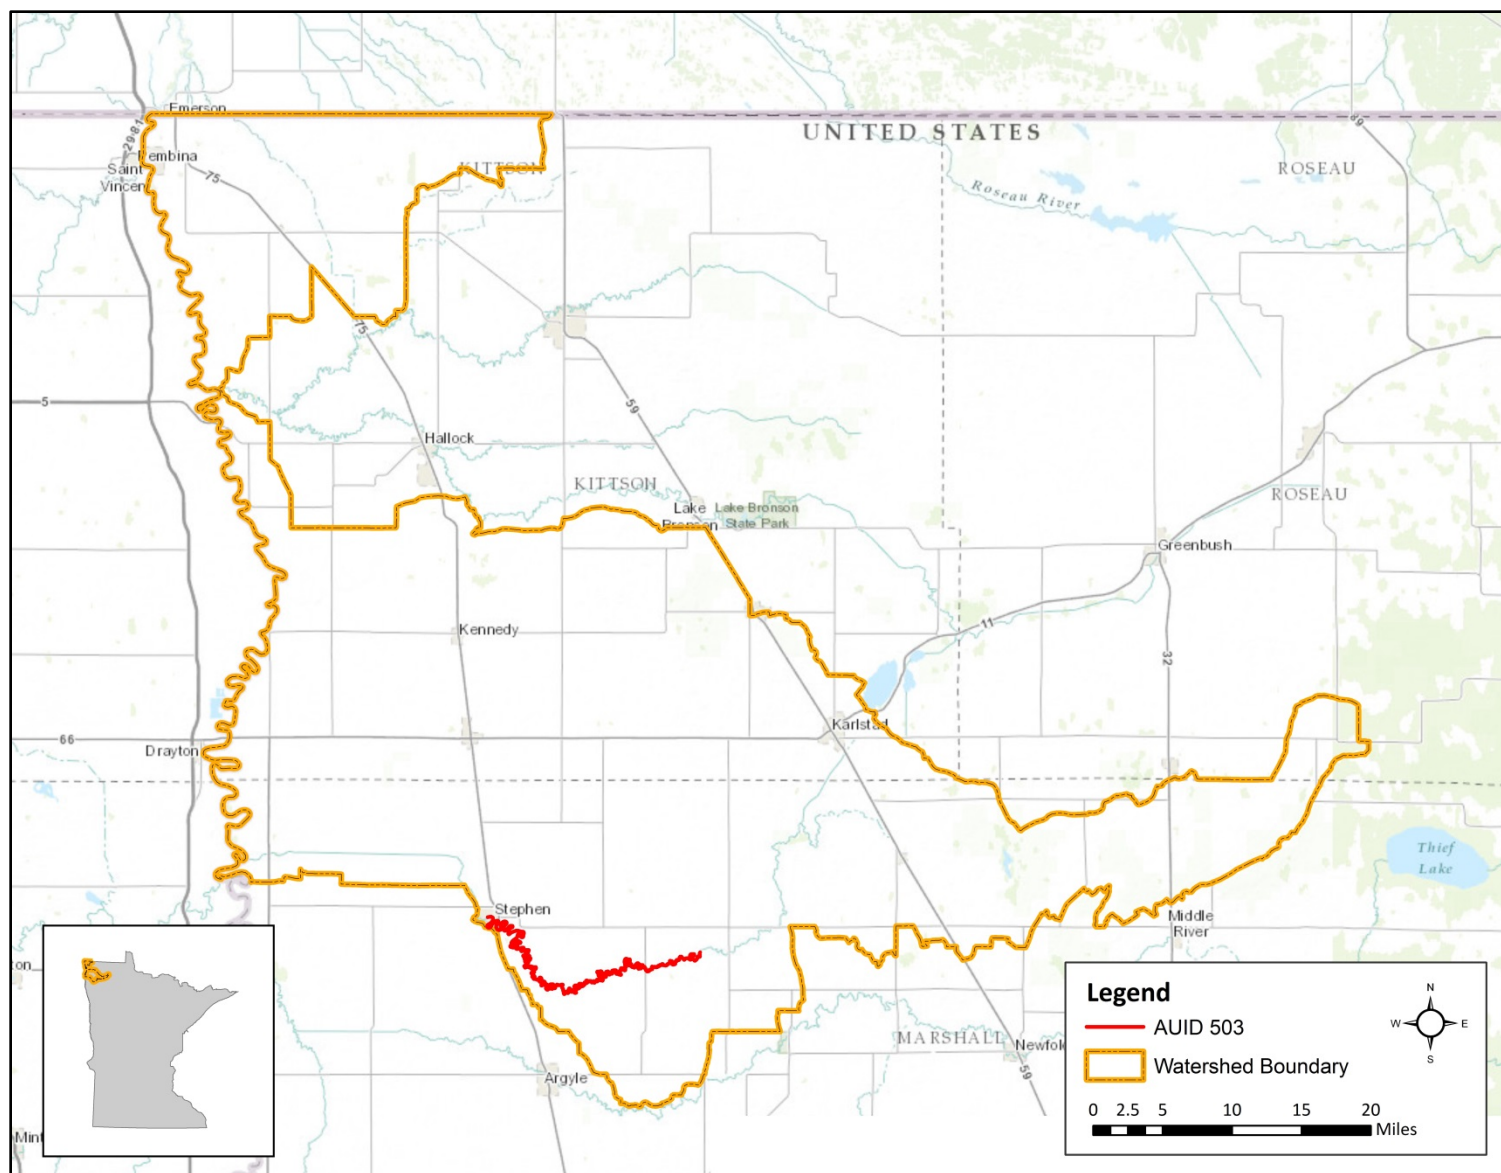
Emerson
2981
Pembina
Saint Vincent
75
KITTSON
UNITED STATES
89
ROSEAU
Roseau River
75
59
5
Hallock
KITTSON
Lake Bronson
Lake Bronson State Park
ROSEAU
Greenbush
Kennedy
11
32
Karlstad
66
Drayton
Thief Lake
Stephen
Middle River
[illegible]on
MARSHALL
Newfol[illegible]
59
Argyle
Mint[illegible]

Legend
AUID 503
Watershed Boundary
N
W
E
S
0 2.5 5 10 15 20
Miles